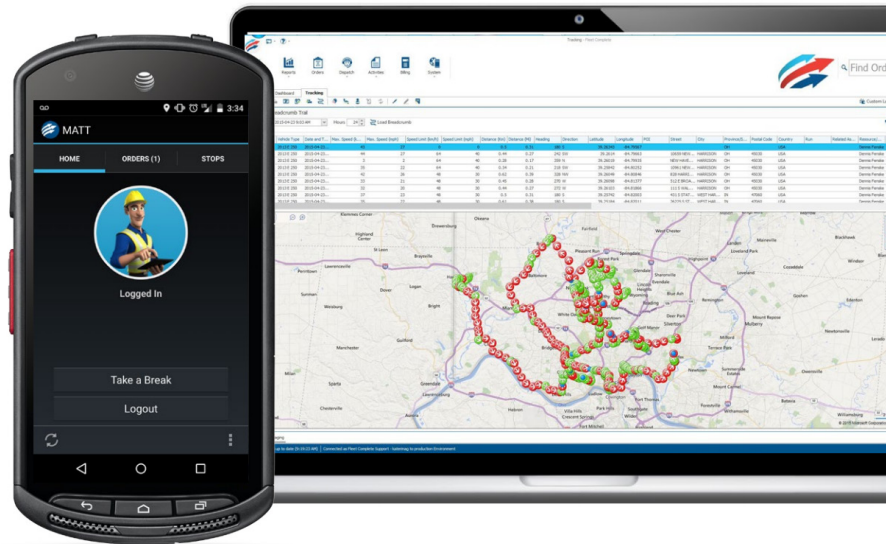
3:34

MATT

HOME

ORDERS (1)

STOPS

Logged In

Take a Break

Logout

Tracking

Reports

Orders

Dispatch

Activities

Billing

System

Find Ord

Dashboard

Tracking

Breadcrumb Trail

Load Breadcrumbs

Vehicle Type

Date and T...

Max. Speed

Speed Limit

Distance

Heading

Direction

Latitude

Longitude

Street

City

Province/S...

Postal Code

Country

Run

Resources

USA

Oxford

Highland

Hamilton

Fairfield

Mason

Lebanon

Middletown

Sharonville

Blue Ash

Mariemont

Covington

Florence

Independence

Newport

Milford

Batavia

Amelia

Loveland

Harrison

Lawrenceburg

Aurora

Rising Sun

Burlington